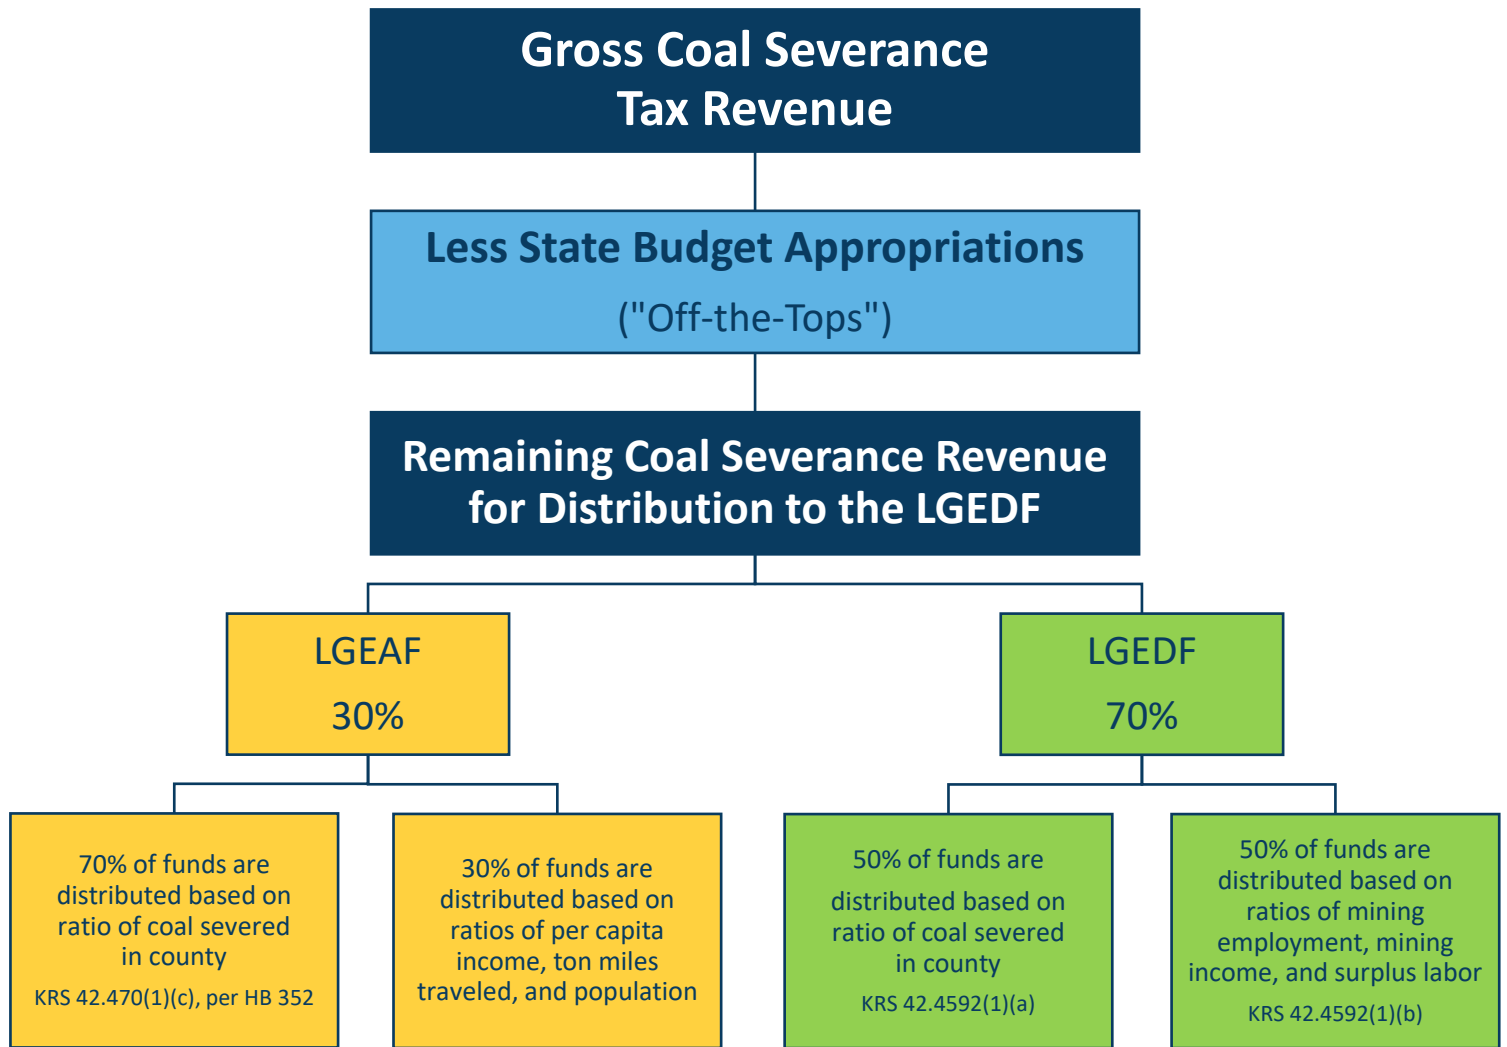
Gross Coal Severance Tax Revenue

Less State Budget Appropriations
("Off-the-Tops")

Remaining Coal Severance Revenue for Distribution to the LGEDF

LGEAF
30%

LGEDF
70%

70% of funds are distributed based on ratio of coal severed in county
KRS 42.470(1)(c), per HB 352

30% of funds are distributed based on ratios of per capita income, ton miles traveled, and population

50% of funds are distributed based on ratio of coal severed in county
KRS 42.4592(1)(a)

50% of funds are distributed based on ratios of mining employment, mining income, and surplus labor
KRS 42.4592(1)(b)